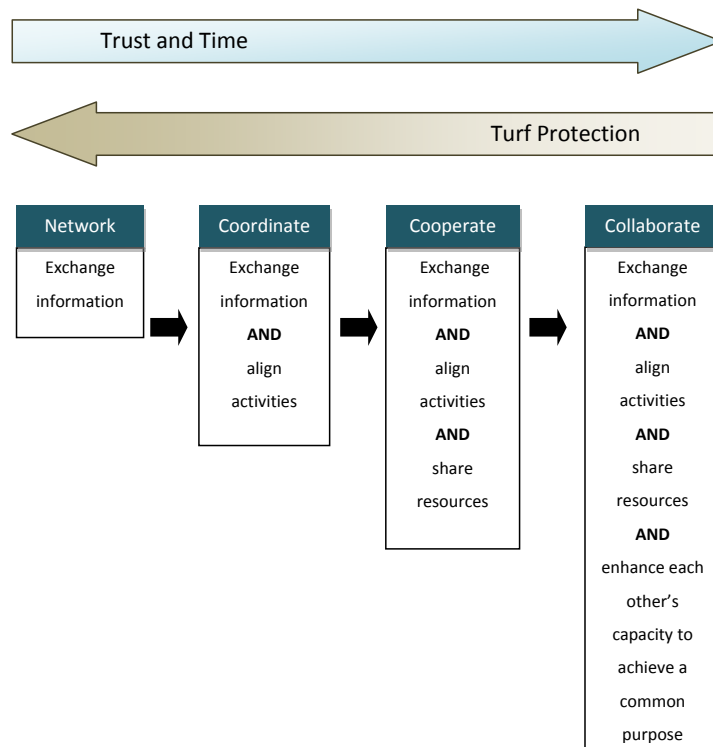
Trust and Time

Turf Protection

Network
Exchange information

Coordinate
Exchange information
AND
align activities

Cooperate
Exchange information
AND
align activities
AND
share resources

Collaborate
Exchange information
AND
align activities
AND
share resources
AND
enhance each other's capacity to achieve a common purpose